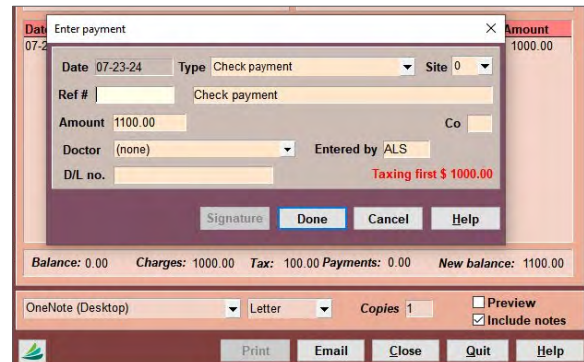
Dat
07-2

Amount
1000.00

Enter payment

×

Date 07-23-24

Type Check payment

Site 0

Ref #

Check payment

Amount 1100.00

Co

Doctor (none)

Entered by ALS

D/L no.

Taxing first $ 1000.00

Signature

Done

Cancel

Help

Balance: 0.00 Charges: 1000.00 Tax: 100.00 Payments: 0.00 New balance: 1100.00

OneNote (Desktop)

Letter

Copies 1

Preview

Include notes

Print

Email

Close

Quit

Help